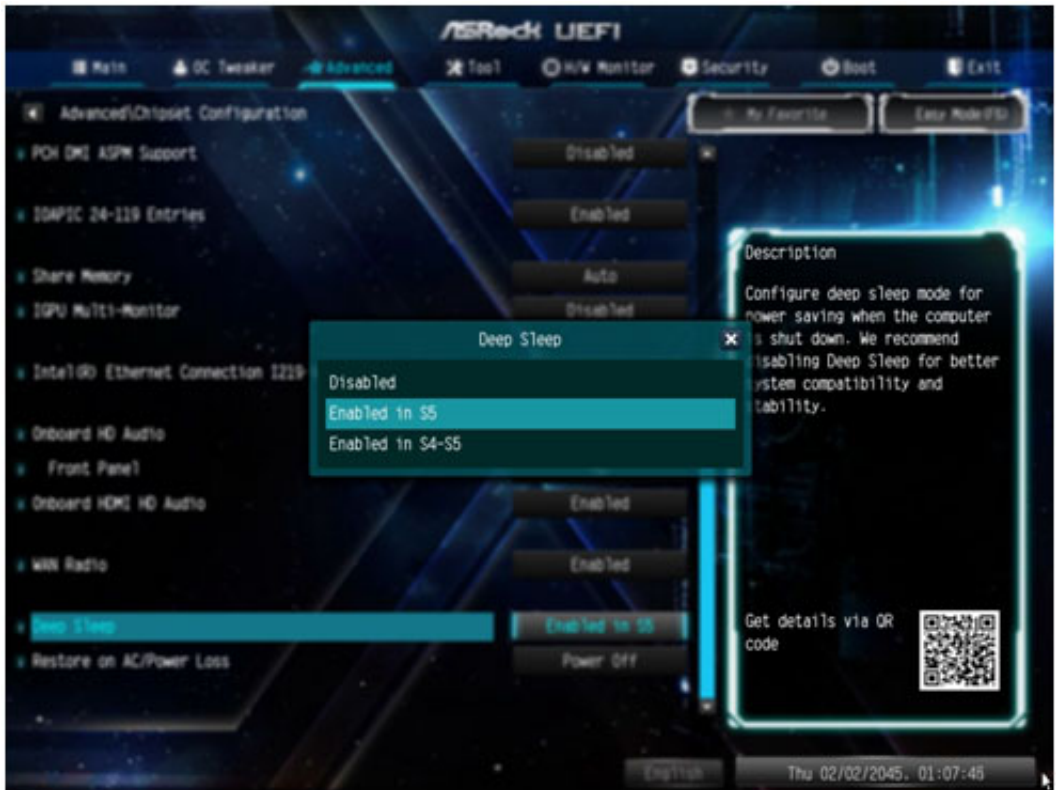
/ISRock UEFI

Main   OC Tweaker   Advanced   Tool   H/W Monitor   Security   Boot   Exit

Advanced\Chipset Configuration

My Favorite   Easy Mode(F6)

PCH DMI ASPM Support   Disabled

IOAPIC 24-119 Entries   Enabled

Share Memory   Auto

IGPU Multi-Monitor   Disabled

Intel(R) Ethernet Connection I219

Onboard HD Audio

Front Panel

Onboard HDMI HD Audio   Enabled

WAN Radio   Enabled

Deep Sleep   Enabled in S5

Restore on AC/Power Loss   Power Off

Deep Sleep

Disabled
Enabled in S5
Enabled in S4-S5

Description

Configure deep sleep mode for power saving when the computer is shut down. We recommend disabling Deep Sleep for better system compatibility and stability.

Get details via QR code

English   Thu 02/02/2045. 01:07:46